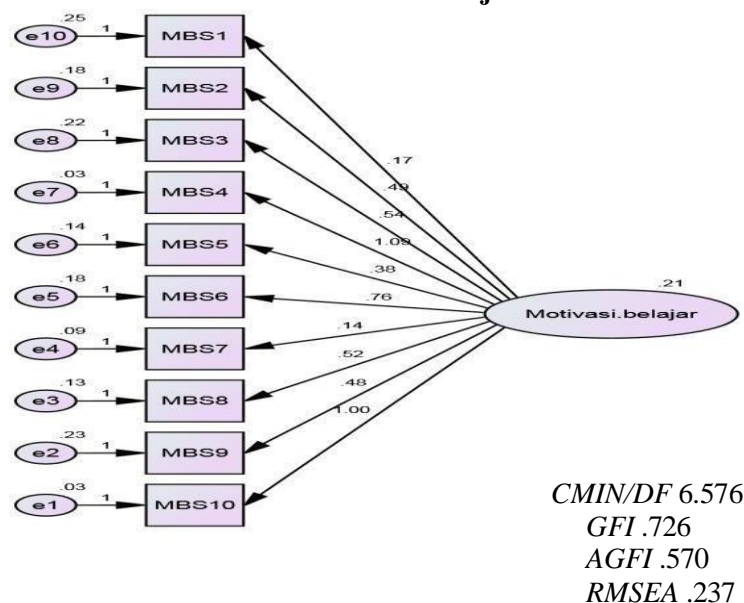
.25
e10
1
MBS1
.18
e9
1
MBS2
.22
e8
1
MBS3
.03
e7
1
MBS4
.14
e6
1
MBS5
.18
e5
1
MBS6
.09
e4
1
MBS7
.13
e3
1
MBS8
.23
e2
1
MBS9
.03
e1
1
MBS10

.17
.49
.54
1.09
.38
.76
.14
.52
.48
1.00

.21
Motivasi.belajar

*CMIN/DF* 6.576
*GFI* .726
*AGFI* .570
*RMSEA* .237